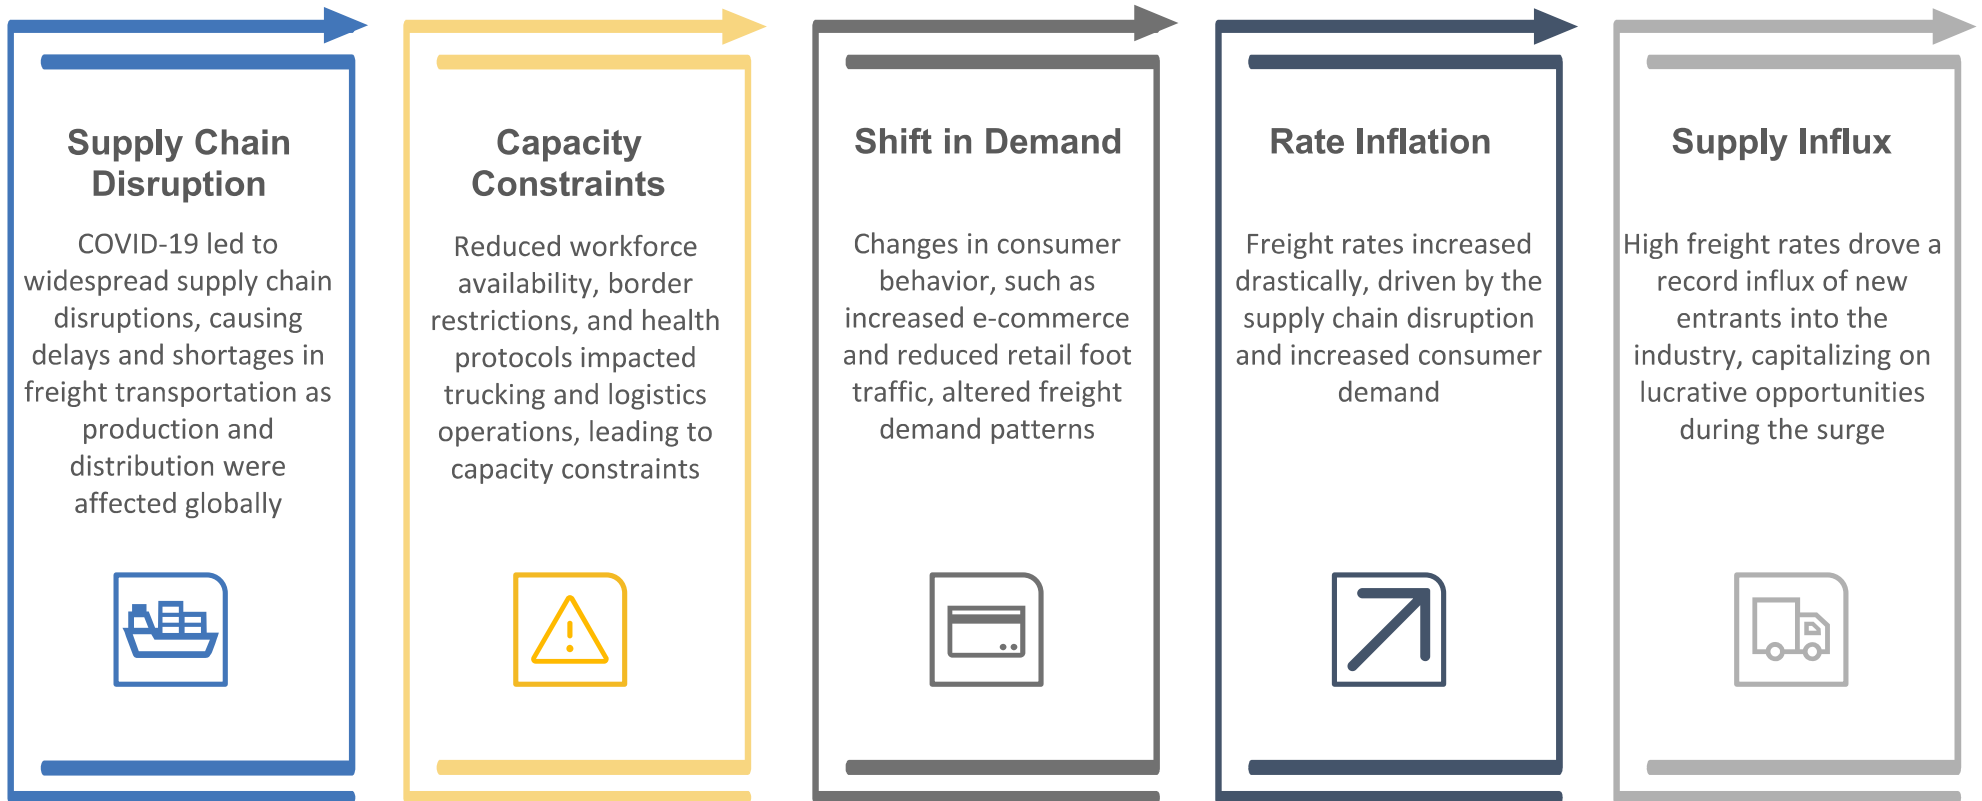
Supply Chain Disruption

COVID-19 led to widespread supply chain disruptions, causing delays and shortages in freight transportation as production and distribution were affected globally

Capacity Constraints

Reduced workforce availability, border restrictions, and health protocols impacted trucking and logistics operations, leading to capacity constraints

Shift in Demand

Changes in consumer behavior, such as increased e-commerce and reduced retail foot traffic, altered freight demand patterns

Rate Inflation

Freight rates increased drastically, driven by the supply chain disruption and increased consumer demand

Supply Influx

High freight rates drove a record influx of new entrants into the industry, capitalizing on lucrative opportunities during the surge